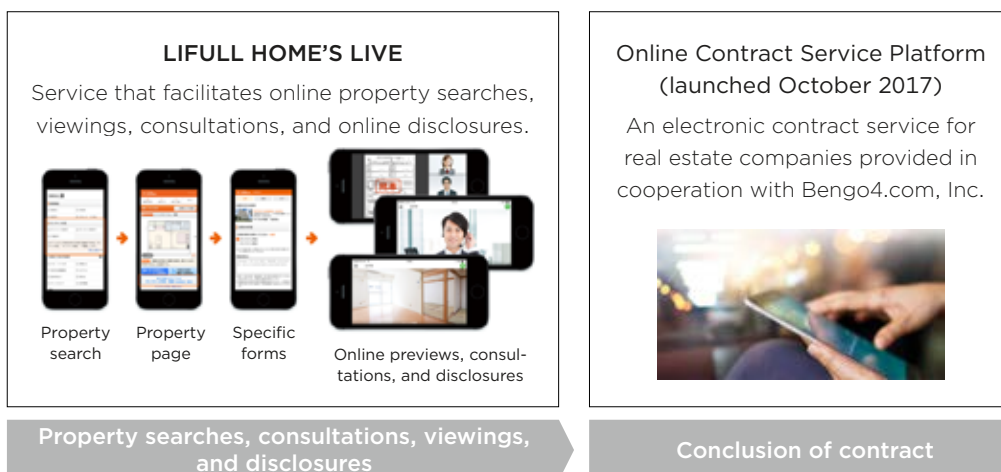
LIFULL HOME'S LIVE

Service that facilitates online property searches, viewings, consultations, and online disclosures.

Property search

Property page

Specific forms

Online previews, consultations, and disclosures

Online Contract Service Platform (launched October 2017)

An electronic contract service for real estate companies provided in cooperation with Bengo4.com, Inc.

Property searches, consultations, viewings, and disclosures

Conclusion of contract